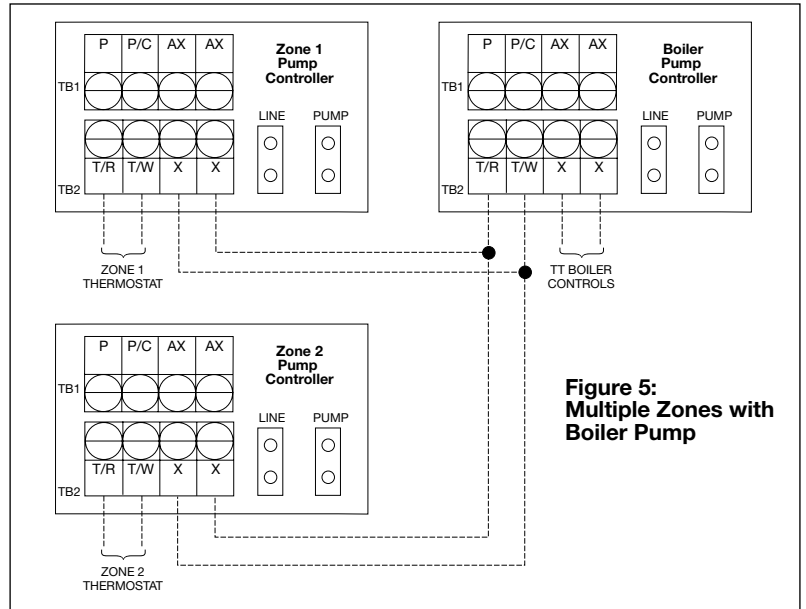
P P/C AX AX

Zone 1 Pump Controller

TB1

LINE PUMP

T/R T/W X X

TB2

ZONE 1 THERMOSTAT

P P/C AX AX

Boiler Pump Controller

TB1

LINE PUMP

T/R T/W X X

TB2

TT BOILER CONTROLS

P P/C AX AX

Zone 2 Pump Controller

TB1

LINE PUMP

T/R T/W X X

TB2

ZONE 2 THERMOSTAT

Figure 5: Multiple Zones with Boiler Pump